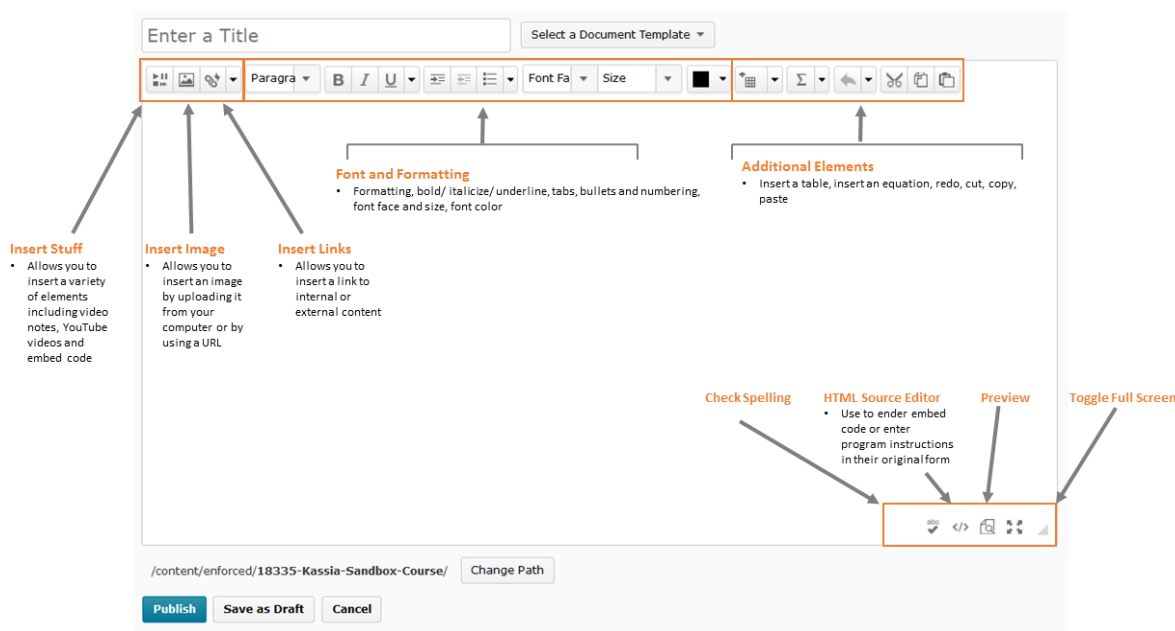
Enter a Title

Select a Document Template

Paragra

Font Fa

Size

Font and Formatting

- Formatting, bold/ italicize/ underline, tabs, bullets and numbering, font face and size, font color

Additional Elements

- Insert a table, insert an equation, redo, cut, copy, paste

Insert Stuff

- Allows you to insert a variety of elements including video notes, YouTube videos and embed code

Insert Image

- Allows you to insert an image by uploading it from your computer or by using a URL

Insert Links

- Allows you to insert a link to internal or external content

Check Spelling

HTML Source Editor

- Use to ender embed code or enter program instructions in their original form

Preview

Toggle Full Screen

/content/enforced/18335-Kassia-Sandbox-Course/

Change Path

Publish

Save as Draft

Cancel